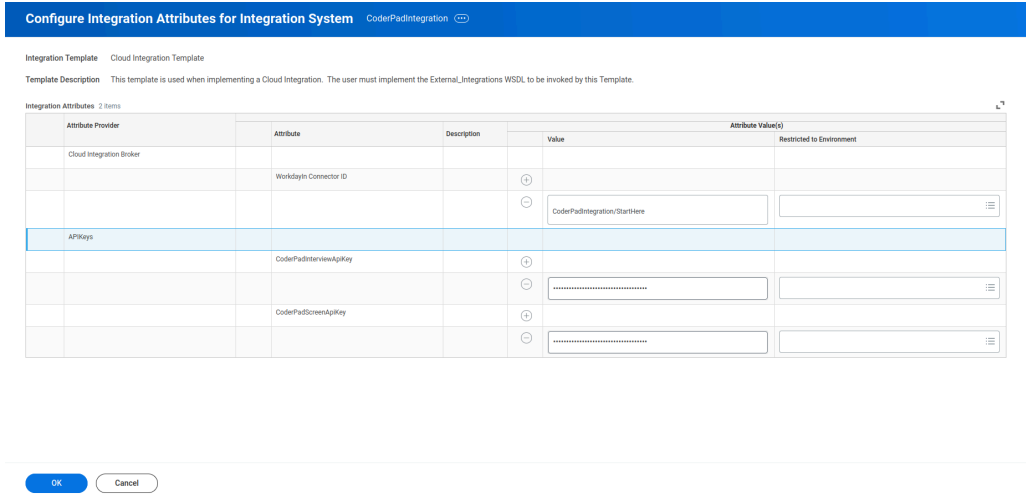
Configure Integration Attributes for Integration System CoderPadIntegration

Integration Template Cloud Integration Template

Template Description This template is used when implementing a Cloud Integration. The user must implement the External_Integrations WSDL to be invoked by this Template.

Integration Attributes 2 items

| Attribute Provider | Attribute | Description | Attribute Value(s) Value | Restricted to Environment |
|---|---|---|---|---|
| Cloud Integration Broker | | | | |
| | WorkdayIn Connector ID | | | |
| | | | CoderPadIntegration/StartHere | |
| APIKeys | | | | |
| | CoderPadInterviewApiKey | | | |
| | | | •••••••••••••••••••••••••••••••••••• | |
| | CoderPadScreenApiKey | | | |
| | | | •••••••••••••••••••••••••••••••••••• | |

OK Cancel